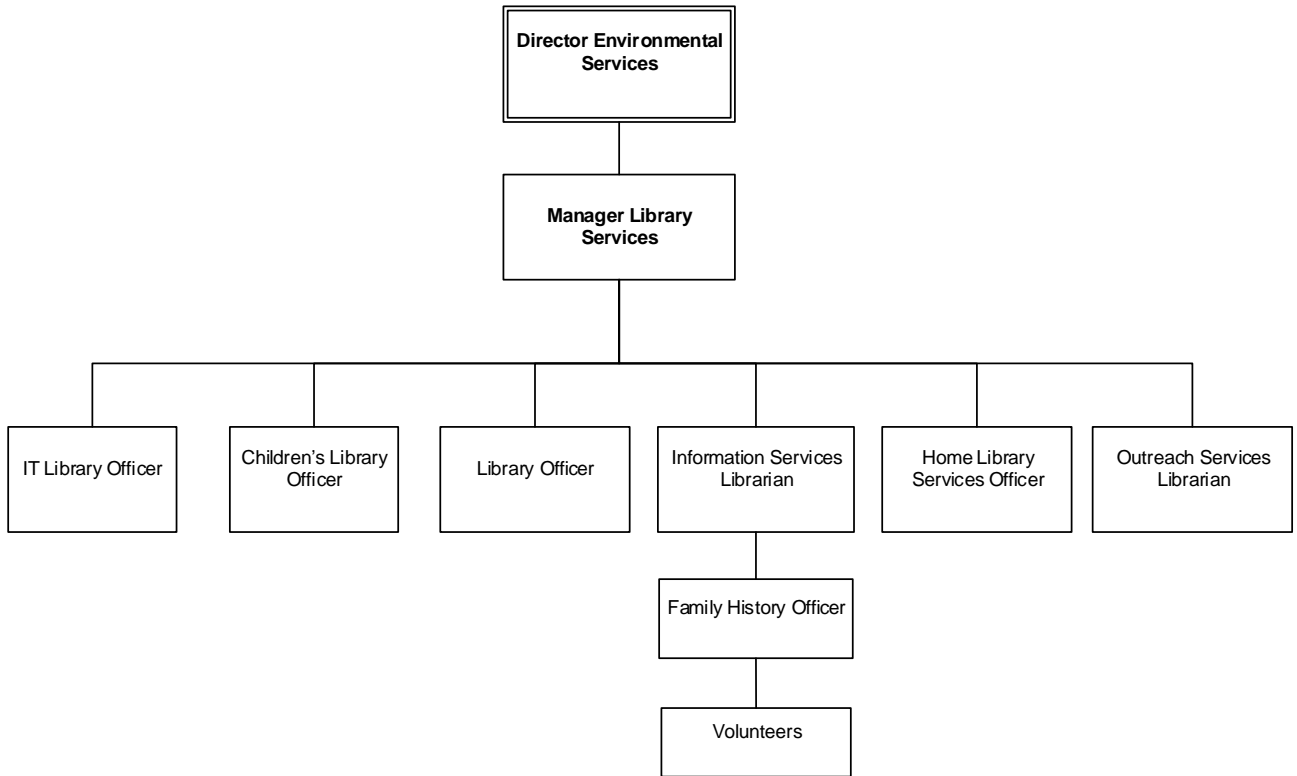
Director Environmental Services

Manager Library Services

IT Library Officer

Children's Library Officer

Library Officer

Information Services Librarian

Home Library Services Officer

Outreach Services Librarian

Family History Officer

Volunteers